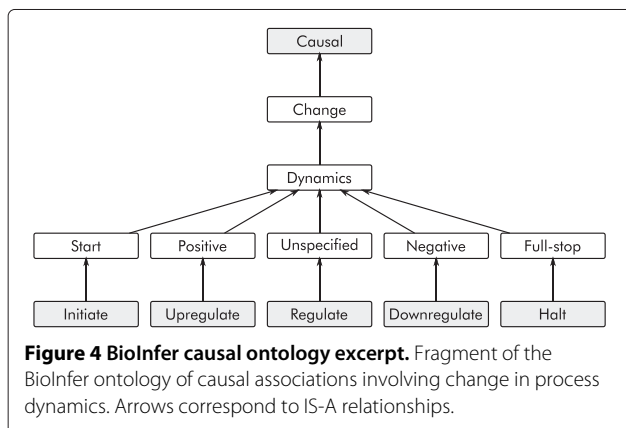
Causal

Change

Dynamics

Start

Positive

Unspecified

Negative

Full-stop

Initiate

Upregulate

Regulate

Downregulate

Halt

**Figure 4 BioInfer causal ontology excerpt.** Fragment of the BioInfer ontology of causal associations involving change in process dynamics. Arrows correspond to IS-A relationships.